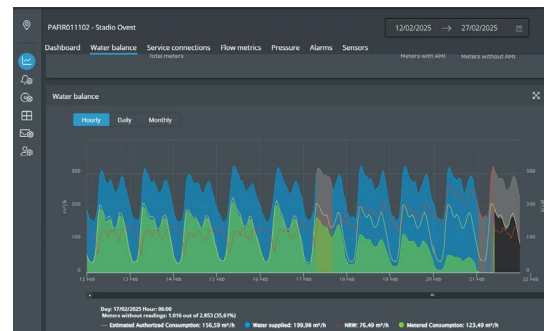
PAFR011102 - Stadio Ovest

12/02/2025 → 27/02/2025

Dashboard Water balance Service connections Flow metrics Pressure Alarms Sensors

Total meters

Meters with AMI

Meters without AMI

Water balance

Hourly Daily Monthly

300

200

100

0

m³/h

300

200

100

0

12 Feb 13 Feb 14 Feb 15 Feb 16 Feb 17 Feb 18 Feb 19 Feb 20 Feb 21 Feb 22 Feb

Day: 17/02/2025 Hour: 06:00

Meters without readings: 1.016 out of 2.853 (35,61%)

Estimated Authorized Consumption: 156,59 m³/h Water supplied: 199,98 m³/h NRW: 76,49 m³/h Metered Consumption: 123,49 m³/h